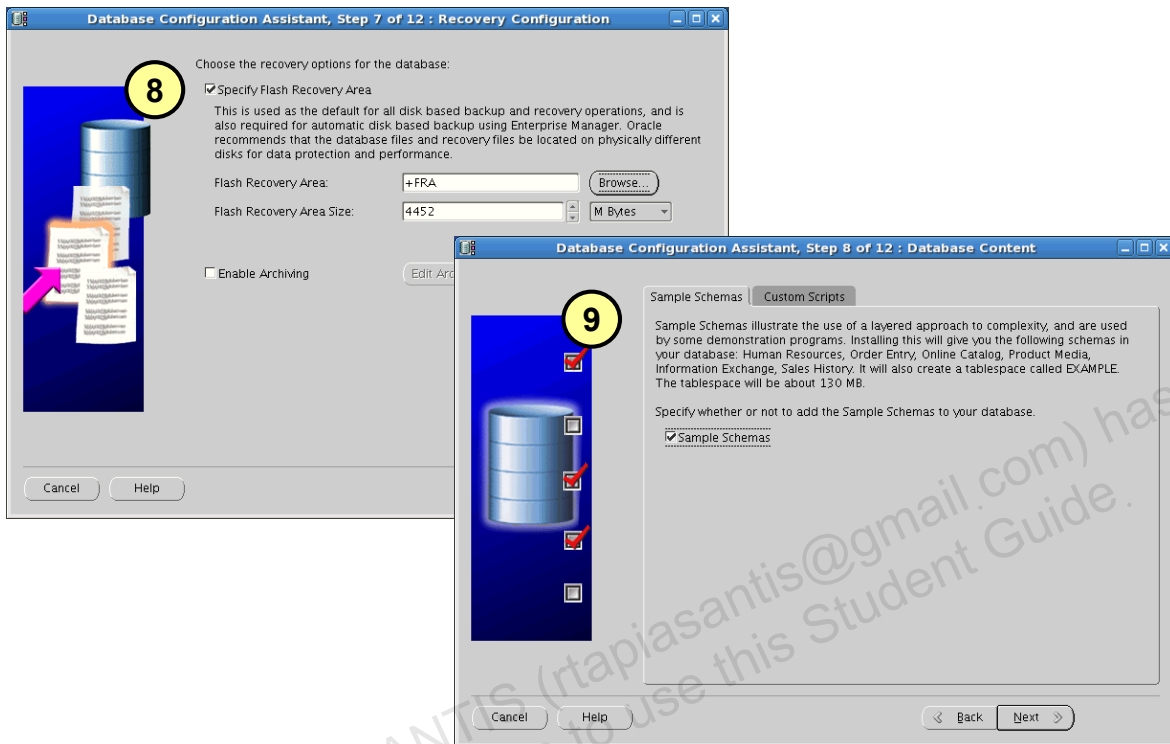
Database Configuration Assistant, Step 7 of 12 : Recovery Configuration

8

Choose the recovery options for the database:

Specify Flash Recovery Area

This is used as the default for all disk based backup and recovery operations, and is also required for automatic disk based backup using Enterprise Manager. Oracle recommends that the database files and recovery files be located on physically different disks for data protection and performance.

Flash Recovery Area: +FRA Browse...

Flash Recovery Area Size: 4452 M Bytes

Enable Archiving Edit Arc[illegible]

Cancel Help

Database Configuration Assistant, Step 8 of 12 : Database Content

9

Sample Schemas Custom Scripts

Sample Schemas illustrate the use of a layered approach to complexity, and are used by some demonstration programs. Installing this will give you the following schemas in your database: Human Resources, Order Entry, Online Catalog, Product Media, Information Exchange, Sales History. It will also create a tablespace called EXAMPLE. The tablespace will be about 130 MB.

Specify whether or not to add the Sample Schemas to your database.

Sample Schemas

Cancel Help Back Next

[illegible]NTIS (rtapiasantis@gmail.com) has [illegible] to use this Student Guide.